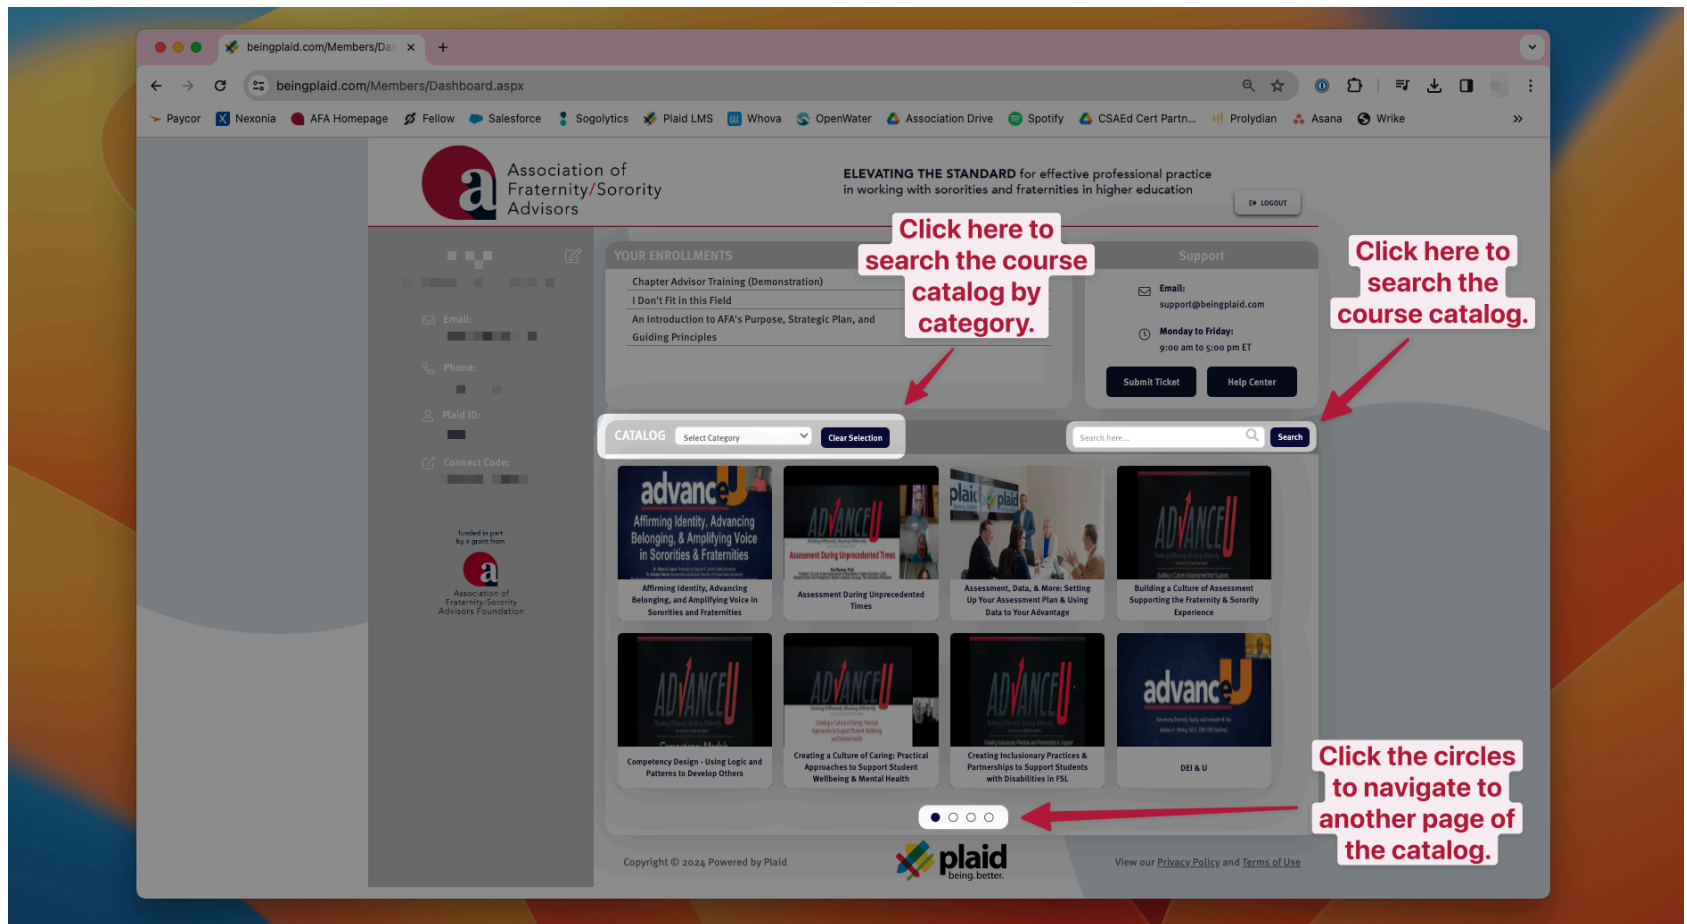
beingplaid.com/Members/Da ×
+

beingplaid.com/Members/Dashboard.aspx

Paycor Nexonia AFA Homepage Fellow Salesforce Sogolytics Plaid LMS Whova OpenWater Association Drive Spotify CSAEd Cert Partn... Prolydian Asana Wrike »

Association of Fraternity/Sorority Advisors

ELEVATING THE STANDARD for effective professional practice in working with sororities and fraternities in higher education

LOGOUT

Click here to search the course catalog by category.

Click here to search the course catalog.

YOUR ENROLLMENTS

Chapter Advisor Training (Demonstration)
I Don't Fit in this Field
An Introduction to AFA's Purpose, Strategic Plan, and Guiding Principles

Support

Email:
support@beingplaid.com

Monday to Friday:
9:00 am to 5:00 pm ET

Submit Ticket
Help Center

Email:
Phone:
Plaid ID:
Connect Code:

funded in part by a grant from
Association of Fraternity/Sorority Advisors Foundation

CATALOG
Select Category
Clear Selection

Search here...
Search

Affirming Identity, Advancing Belonging, and Amplifying Voice in Sororities and Fraternities

Assessment During Unprecedented Times

Assessment, Data, & More: Setting Up Your Assessment Plan & Using Data to Your Advantage

Building a Culture of Assessment Supporting the Fraternity & Sorority Experience

Competency Design - Using Logic and Patterns to Develop Others

Creating a Culture of Caring: Practical Approaches to Support Student Wellbeing & Mental Health

Creating Inclusionary Practices & Partnerships to Support Students with Disabilities in FSL

DEI & U

Click the circles to navigate to another page of the catalog.

Copyright © 2024 Powered by Plaid

plaid
being. better.

View our Privacy Policy and Terms of Use